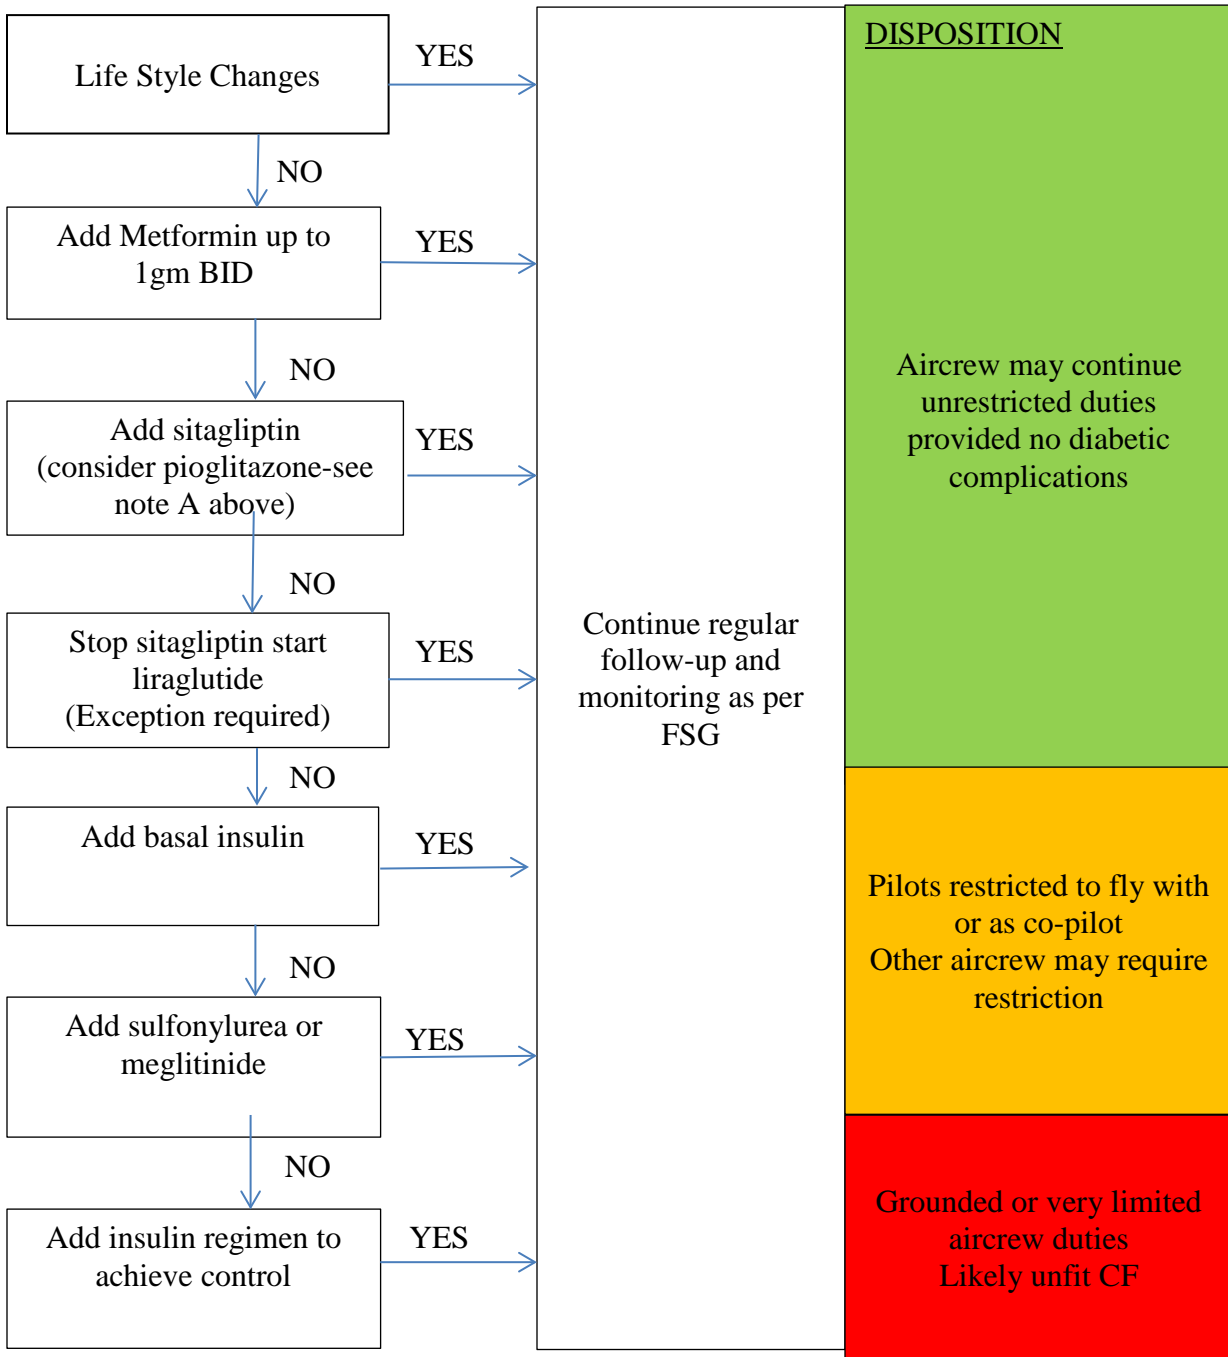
Life Style Changes

YES

NO

Add Metformin up to 1gm BID

YES

NO

Add sitagliptin (consider pioglitazone-see note A above)

YES

NO

Stop sitagliptin start liraglutide (Exception required)

YES

NO

Add basal insulin

YES

NO

Add sulfonylurea or meglitinide

YES

NO

Add insulin regimen to achieve control

YES

Continue regular follow-up and monitoring as per FSG

DISPOSITION

Aircrew may continue unrestricted duties provided no diabetic complications

Pilots restricted to fly with or as co-pilot
Other aircrew may require restriction

Grounded or very limited aircrew duties
Likely unfit CF